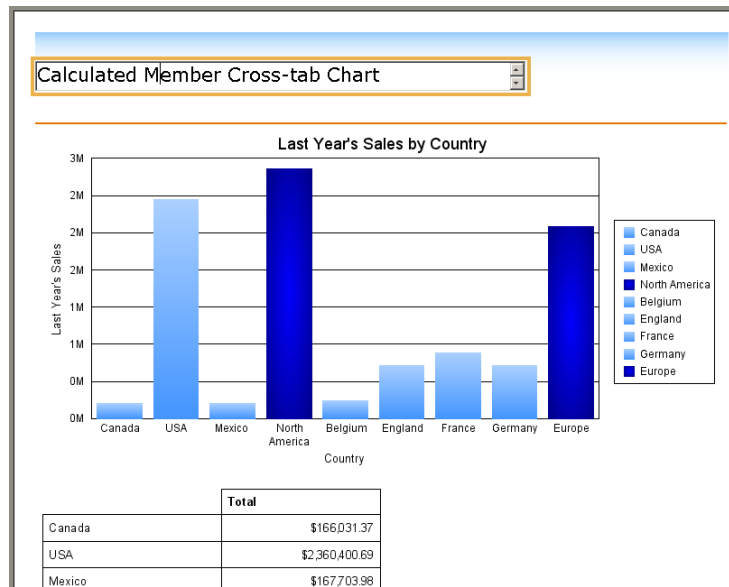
Calculated Member Cross-tab Chart

Last Year's Sales by Country

3M
2M
2M
2M
1M
1M
0M
0M

Last Year's Sales

Canada
USA
Mexico
North America
Belgium
England
France
Germany
Europe

Country

Canada
USA
Mexico
North America
Belgium
England
France
Germany
Europe

| | Total |
|---|---|
| Canada | $166,031.37 |
| USA | $2,360,400.69 |
| Mexico | $167,703.98 |